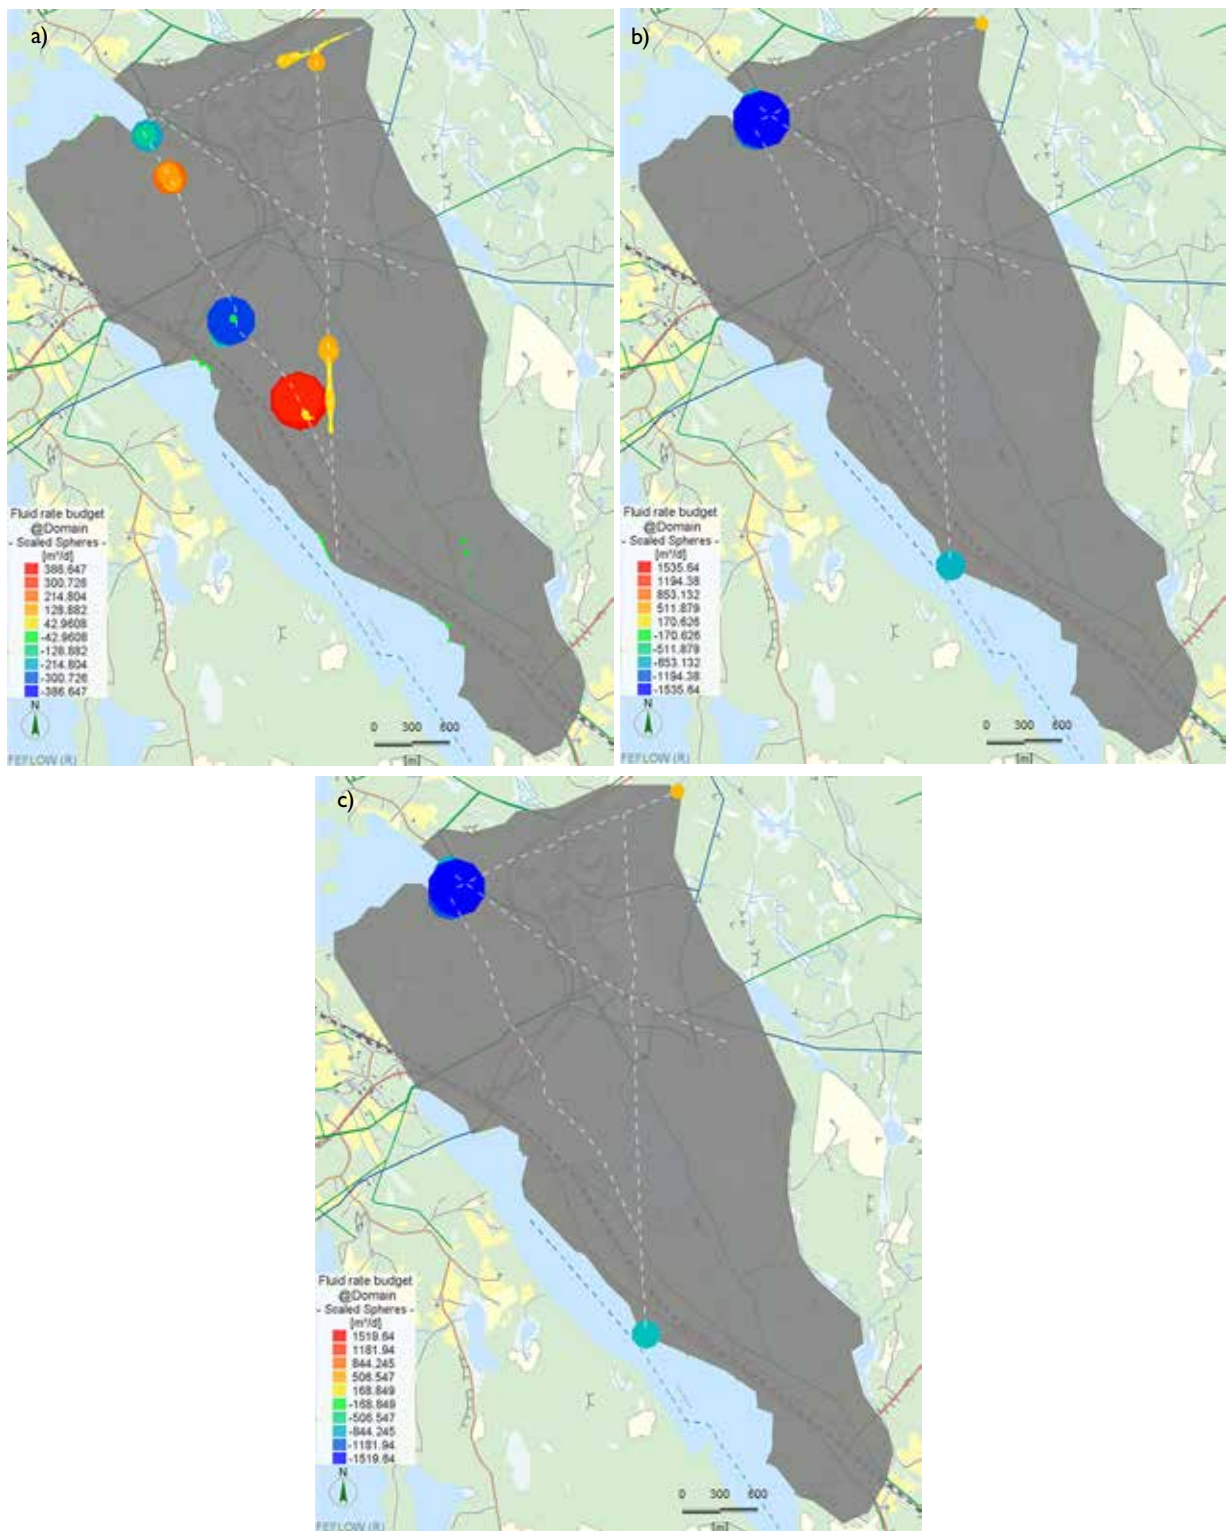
a)

Fluid rate budget
@Domain
- Scaled Spheres -
[m³/d]
386.647
300.726
214.804
128.882
42.9608
-42.9608
-128.882
-214.804
-300.726
-386.647

N

0 300 600
[m]

FEFLOW (R)

b)

Fluid rate budget
@Domain
- Scaled Spheres -
[m³/d]
1535.64
1194.38
853.132
511.879
170.626
-170.626
-511.879
-853.132
-1194.38
-1535.64

N

0 300 600
[m]

FEFLOW (R)

c)

Fluid rate budget
@Domain
- Scaled Spheres -
[m³/d]
1519.64
1181.94
844.245
506.547
168.849
-168.849
-506.547
-844.245
-1181.94
-1519.64

N

0 300 600
[m]

FEFLOW (R)